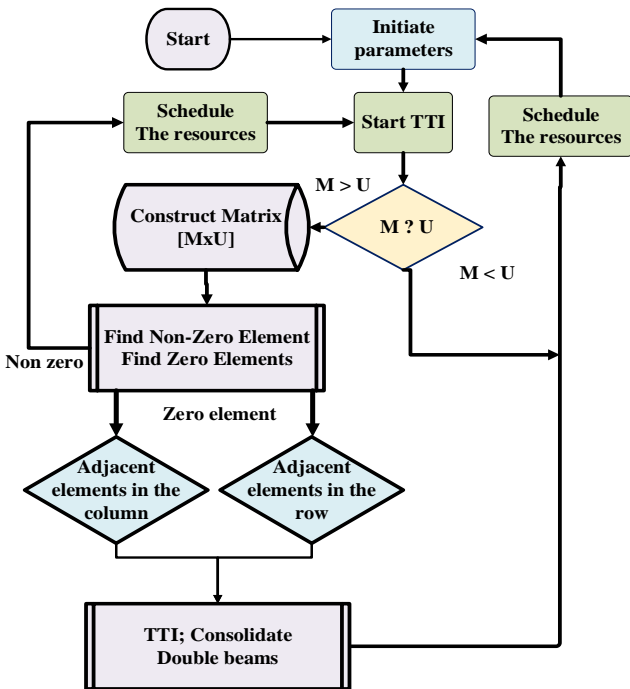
Start

Initiate parameters

Schedule The resources

Start TTI

Schedule The resources

M > U

Construct Matrix [MxU]

M ? U

M < U

Find Non-Zero Element
Find Zero Elements

Non zero

Zero element

Adjacent elements in the column

Adjacent elements in the row

TTI; Consolidate Double beams